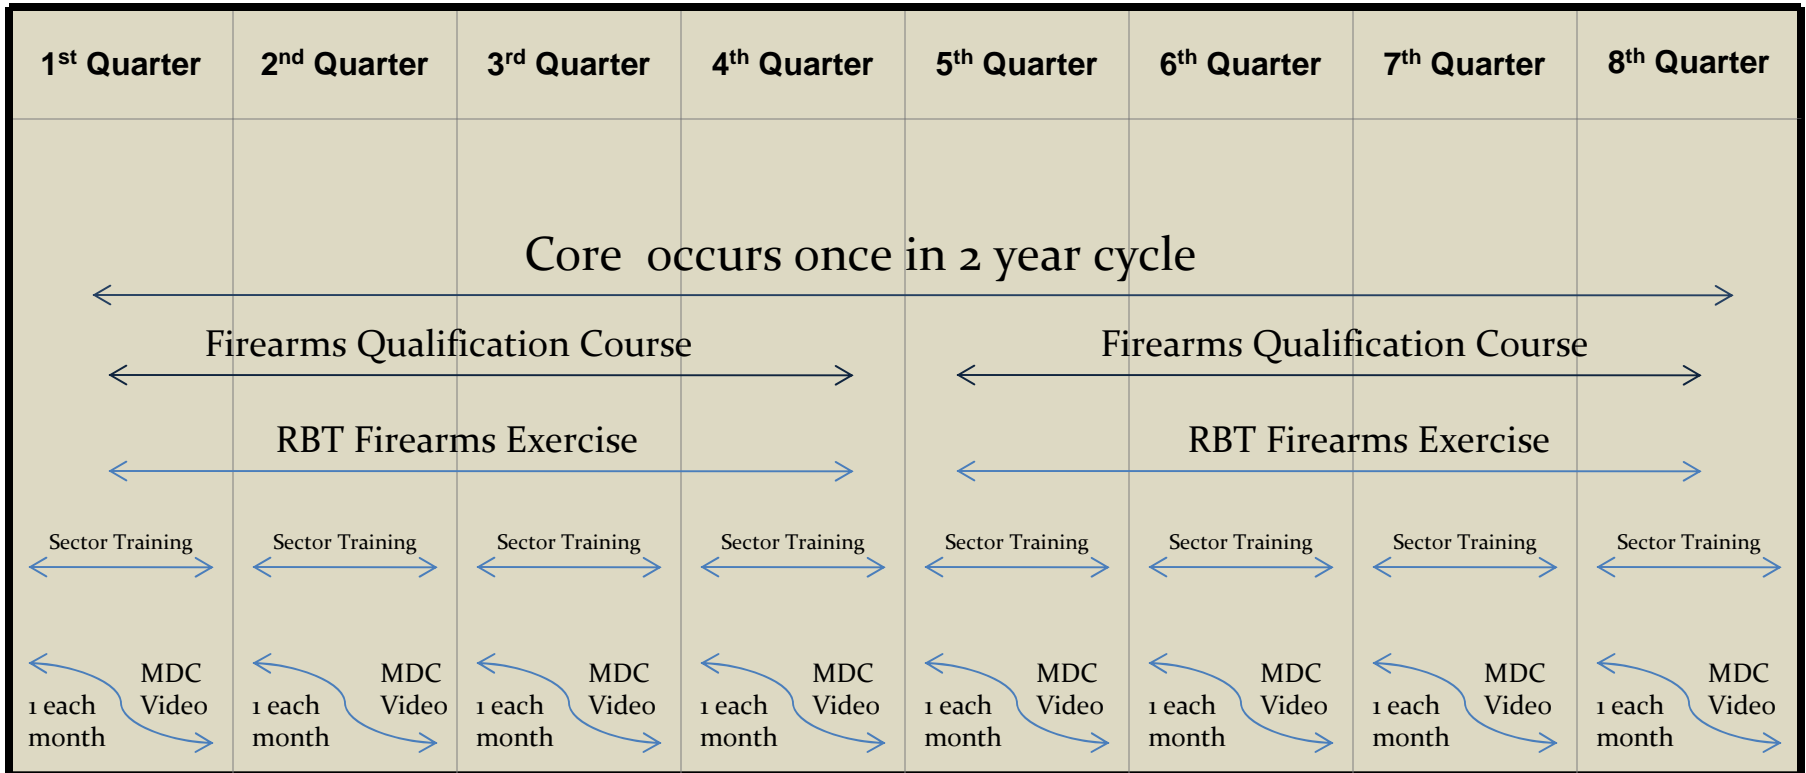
| 1$^{st}$ Quarter | 2$^{nd}$ Quarter | 3$^{rd}$ Quarter | 4$^{th}$ Quarter | 5$^{th}$ Quarter | 6$^{th}$ Quarter | 7$^{th}$ Quarter | 8$^{th}$ Quarter |
|---|---|---|---|---|---|---|---|

Core occurs once in 2 year cycle

Firearms Qualification Course

Firearms Qualification Course

RBT Firearms Exercise

RBT Firearms Exercise

Sector Training

Sector Training

Sector Training

Sector Training

Sector Training

Sector Training

Sector Training

Sector Training

MDC Video 1 each month

MDC Video 1 each month

MDC Video 1 each month

MDC Video 1 each month

MDC Video 1 each month

MDC Video 1 each month

MDC Video 1 each month

MDC Video 1 each month